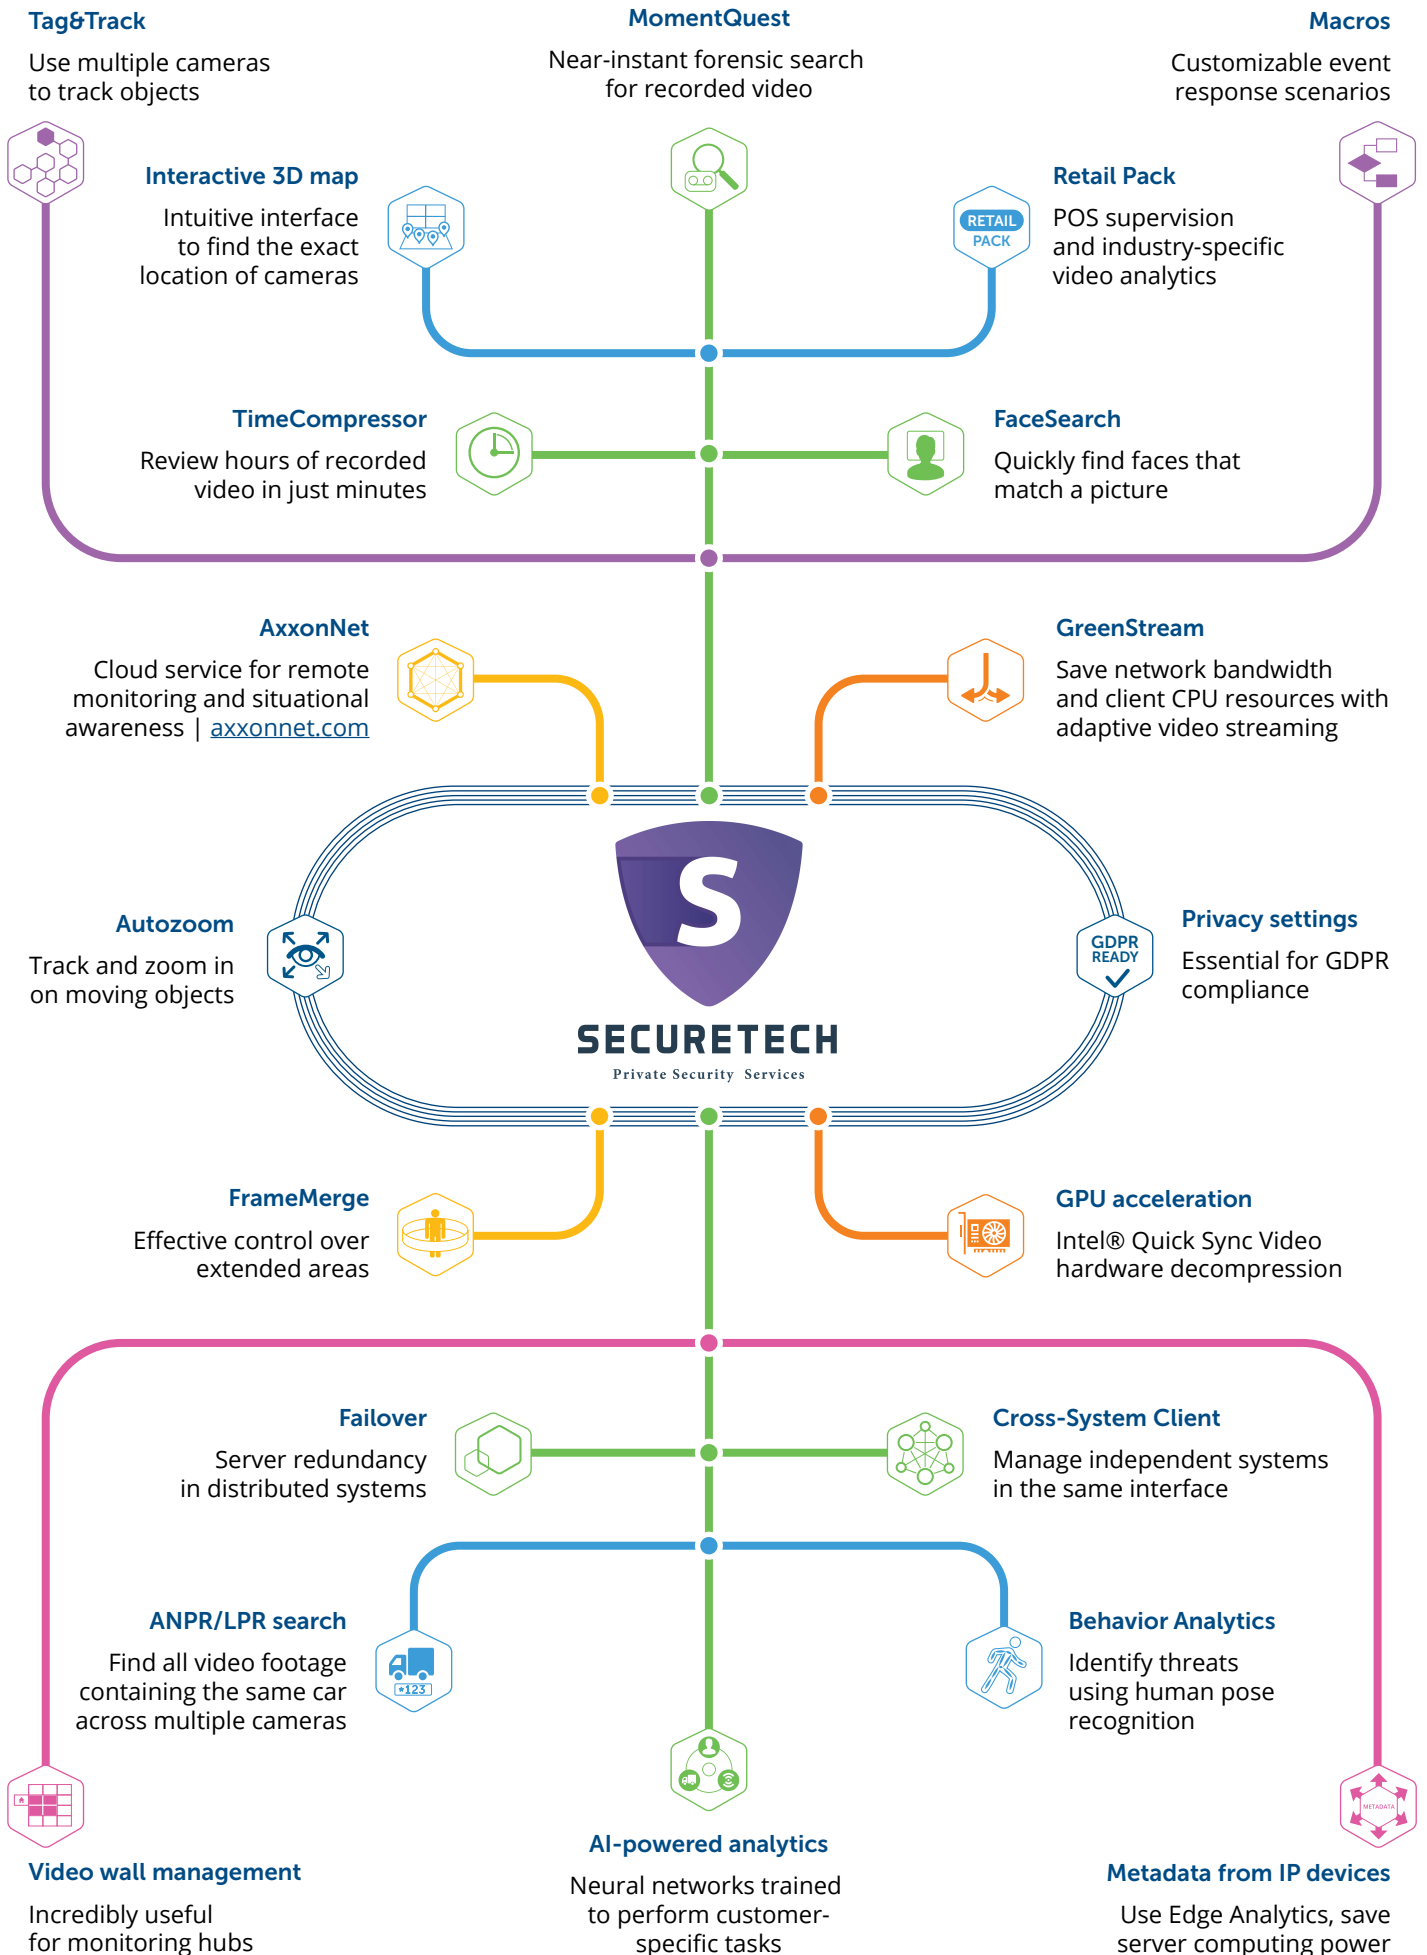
Tag&Track
Use multiple cameras to track objects

MomentQuest
Near-instant forensic search for recorded video

Macros
Customizable event response scenarios

Interactive 3D map
Intuitive interface to find the exact location of cameras

Retail Pack
RETAIL PACK
POS supervision and industry-specific video analytics

TimeCompressor
Review hours of recorded video in just minutes

FaceSearch
Quickly find faces that match a picture

AxxonNet
Cloud service for remote monitoring and situational awareness | axxonnet.com

GreenStream
Save network bandwidth and client CPU resources with adaptive video streaming

Autozoom
Track and zoom in on moving objects

SECURETECH
Private Security Services

Privacy settings
GDPR READY
Essential for GDPR compliance

FrameMerge
Effective control over extended areas

GPU acceleration
Intel® Quick Sync Video hardware decompression

Failover
Server redundancy in distributed systems

Cross-System Client
Manage independent systems in the same interface

ANPR/LPR search
*123
Find all video footage containing the same car across multiple cameras

Behavior Analytics
Identify threats using human pose recognition

METADATA

Video wall management
Incredibly useful for monitoring hubs

AI-powered analytics
Neural networks trained to perform customer-specific tasks

Metadata from IP devices
Use Edge Analytics, save server computing power